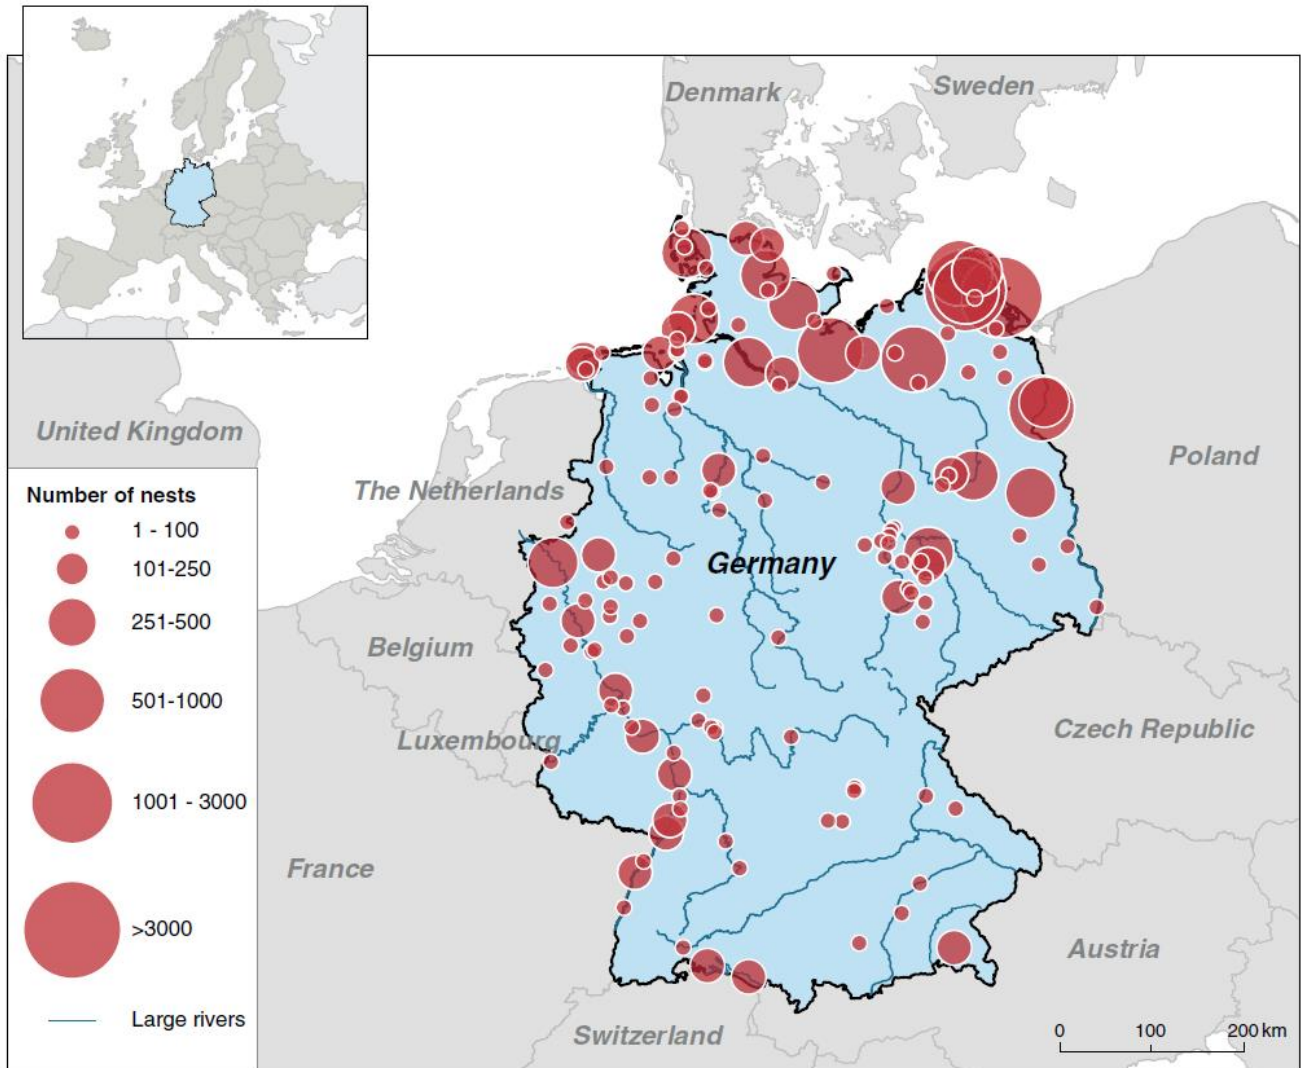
Denmark
Sweden
United Kingdom
Poland
The Netherlands
Germany
Belgium
Luxembourg
Czech Republic
France
Austria
Switzerland

Number of nests
1 - 100
101-250
251-500
501-1000
1001 - 3000
>3000
Large rivers

0 100 200 km